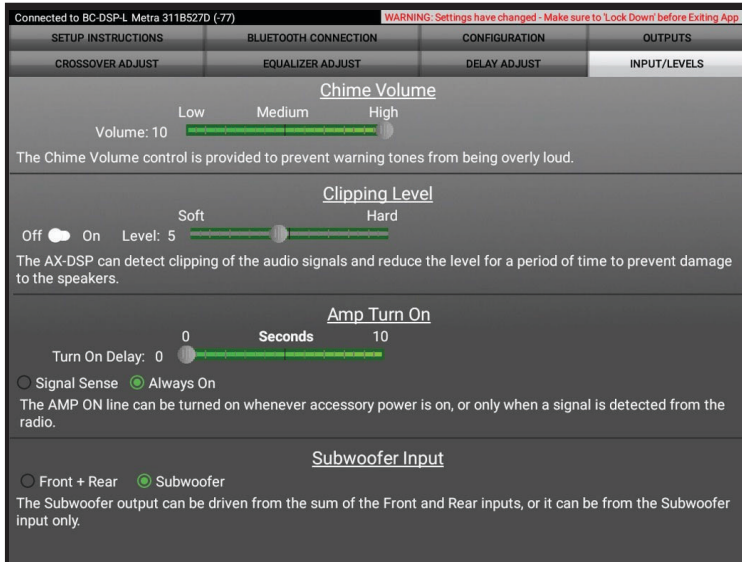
Connected to BC-DSP-L Metra 311B527D (-77)

WARNING: Settings have changed - Make sure to 'Lock Down' before Exiting App

SETUP INSTRUCTIONS | BLUETOOTH CONNECTION | CONFIGURATION | OUTPUTS

CROSSOVER ADJUST | EQUALIZER ADJUST | DELAY ADJUST | INPUT/LEVELS

Chime Volume

Low Medium High

Volume: 10

The Chime Volume control is provided to prevent warning tones from being overly loud.

Clipping Level

Soft Hard

Off On Level: 5

The AX-DSP can detect clipping of the audio signals and reduce the level for a period of time to prevent damage to the speakers.

Amp Turn On

0 Seconds 10

Turn On Delay: 0

Signal Sense Always On

The AMP ON line can be turned on whenever accessory power is on, or only when a signal is detected from the radio.

Subwoofer Input

Front + Rear Subwoofer

The Subwoofer output can be driven from the sum of the Front and Rear inputs, or it can be from the Subwoofer input only.